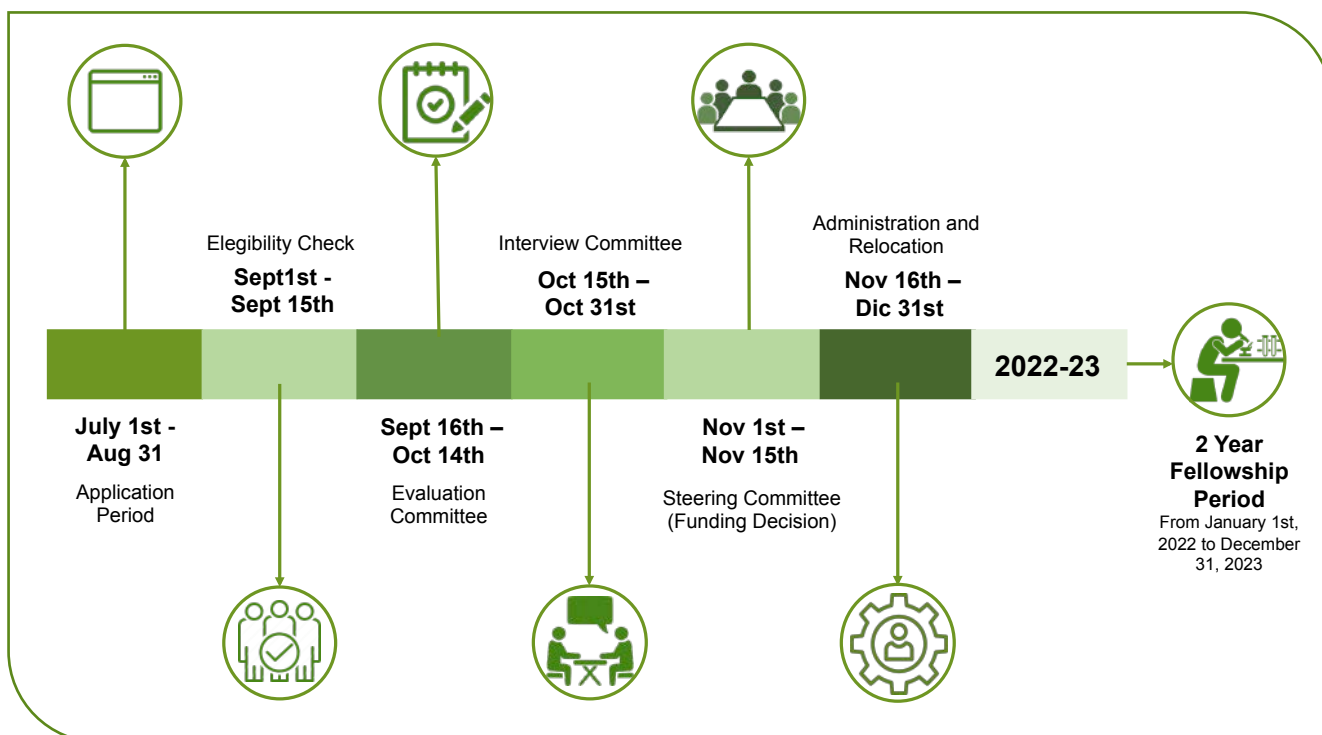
Elegibility Check

Sept1st - Sept 15th

Interview Committee

Oct 15th – Oct 31st

Administration and Relocation

Nov 16th – Dic 31st

2022-23

July 1st - Aug 31

Application Period

Sept 16th – Oct 14th

Evaluation Committee

Nov 1st – Nov 15th

Steering Committee (Funding Decision)

2 Year Fellowship Period

From January 1st, 2022 to December 31, 2023